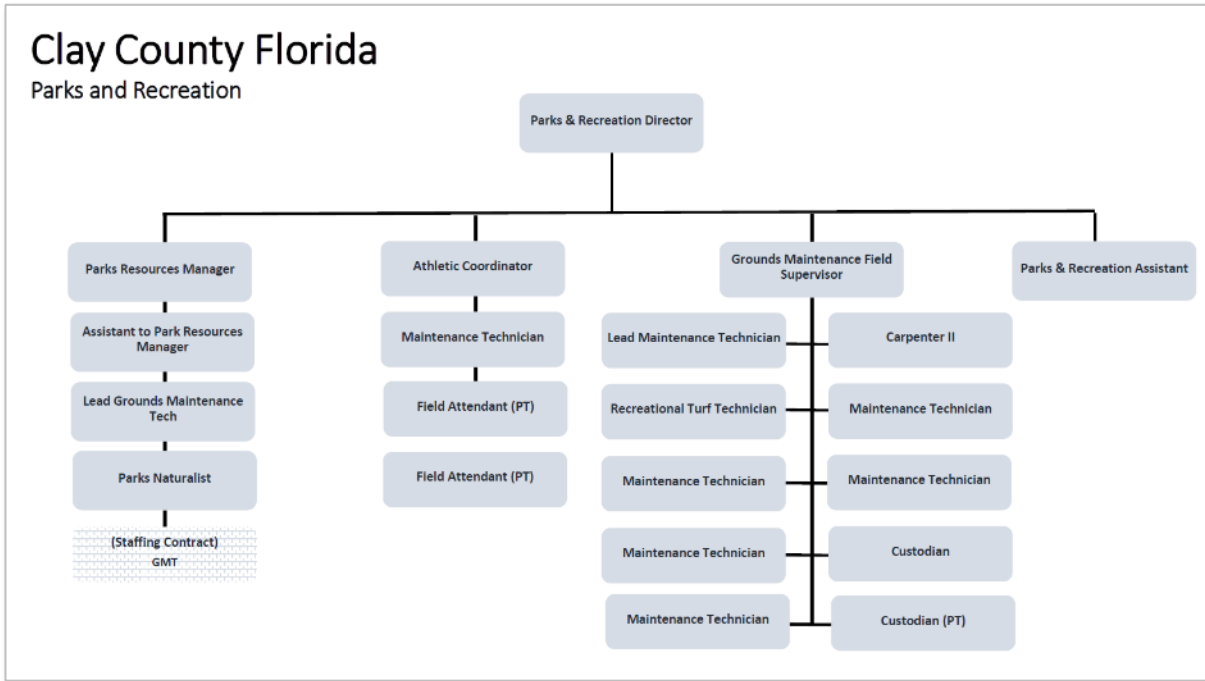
Clay County Florida
Parks and Recreation

Parks & Recreation Director

Parks Resources Manager
Assistant to Park Resources Manager
Lead Grounds Maintenance Tech
Parks Naturalist
(Staffing Contract)
GMT

Athletic Coordinator
Maintenance Technician
Field Attendant (PT)
Field Attendant (PT)

Grounds Maintenance Field Supervisor
Lead Maintenance Technician
Carpenter II
Recreational Turf Technician
Maintenance Technician
Maintenance Technician
Maintenance Technician
Maintenance Technician
Custodian
Maintenance Technician
Custodian (PT)

Parks & Recreation Assistant